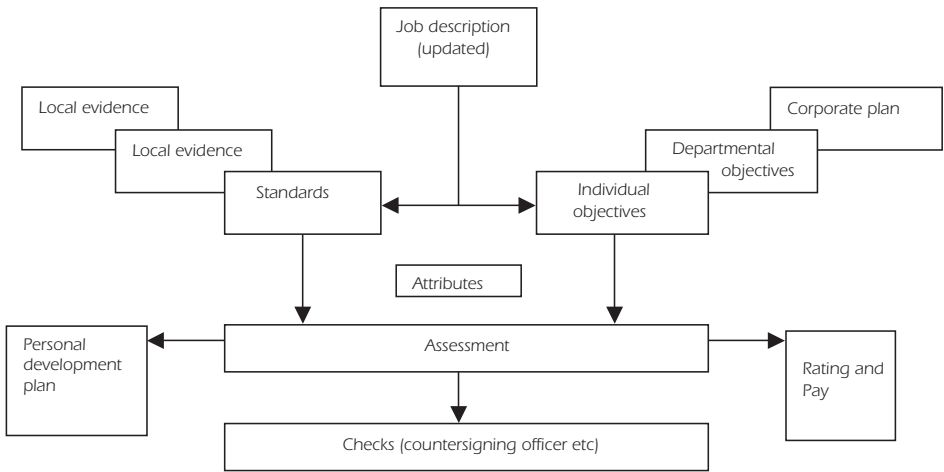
Job description (updated)

Local evidence

Local evidence

Standards

Corporate plan

Departmental objectives

Individual objectives

Attributes

Personal development plan

Assessment

Rating and Pay

Checks (countersigning officer etc)